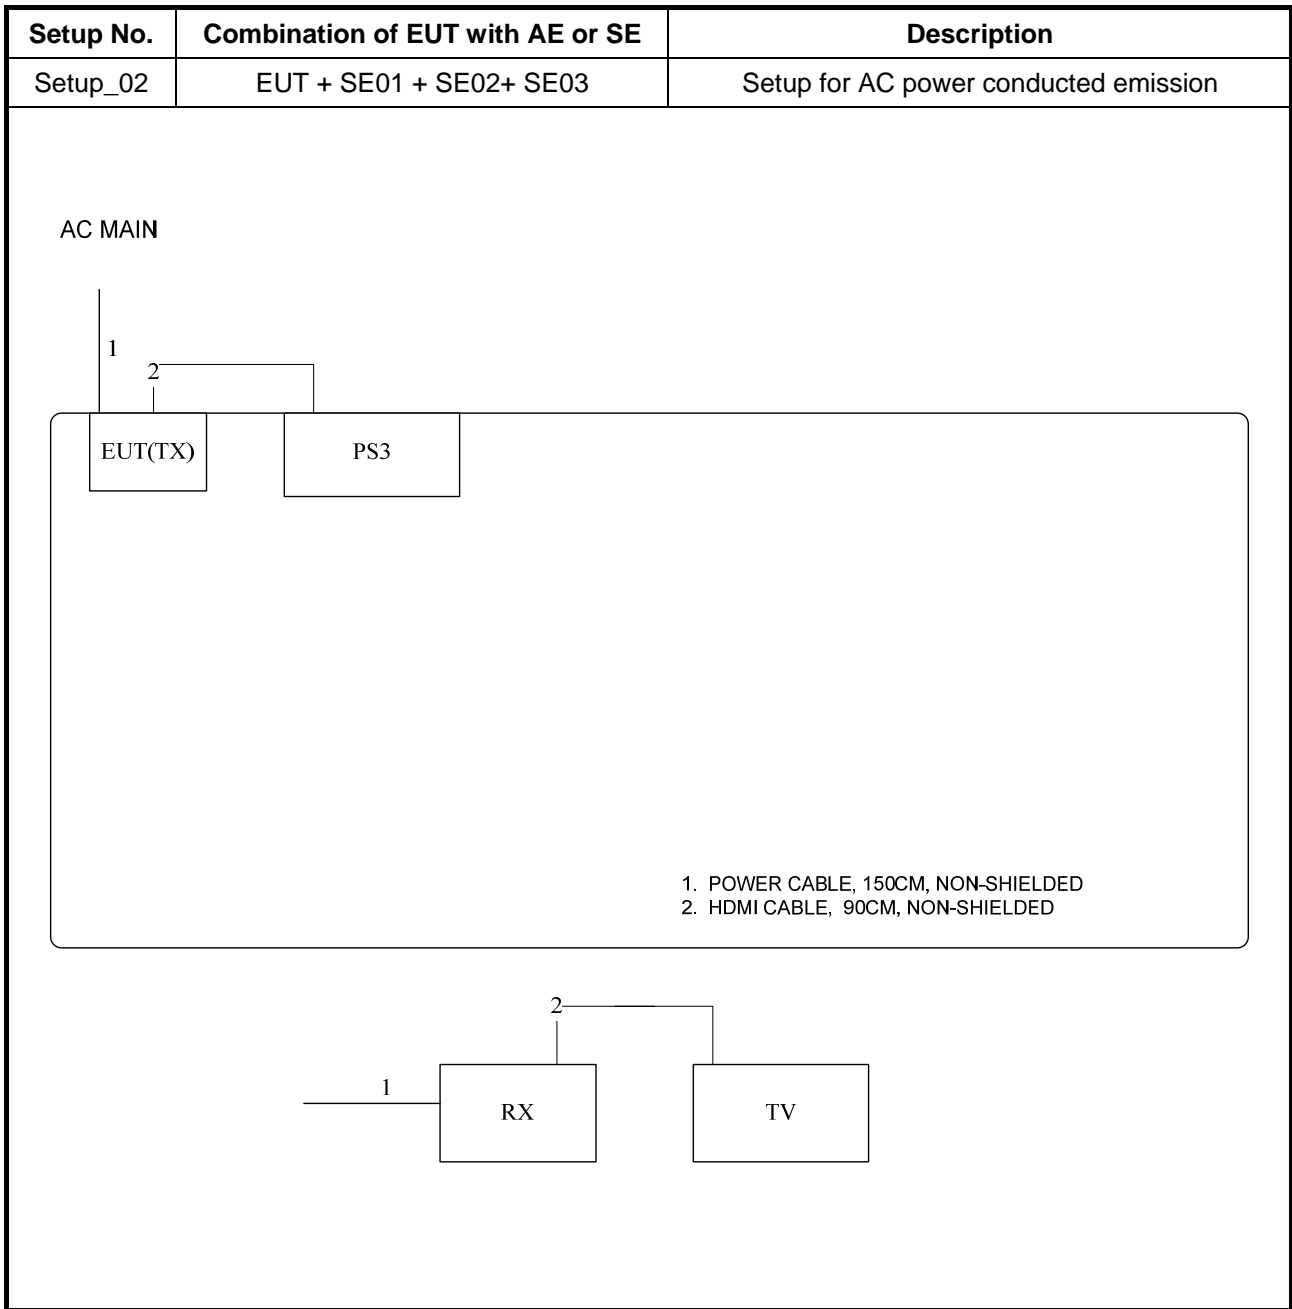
| Setup No. | Combination of EUT with AE or SE | Description |
|---|---|---|
| Setup_02 | EUT + SE01 + SE02+ SE03 | Setup for AC power conducted emission |

AC MAIN

1

2

EUT(TX)

PS3

1. POWER CABLE, 150CM, NON-SHIELDED
2. HDMI CABLE, 90CM, NON-SHIELDED

2

1

RX

TV